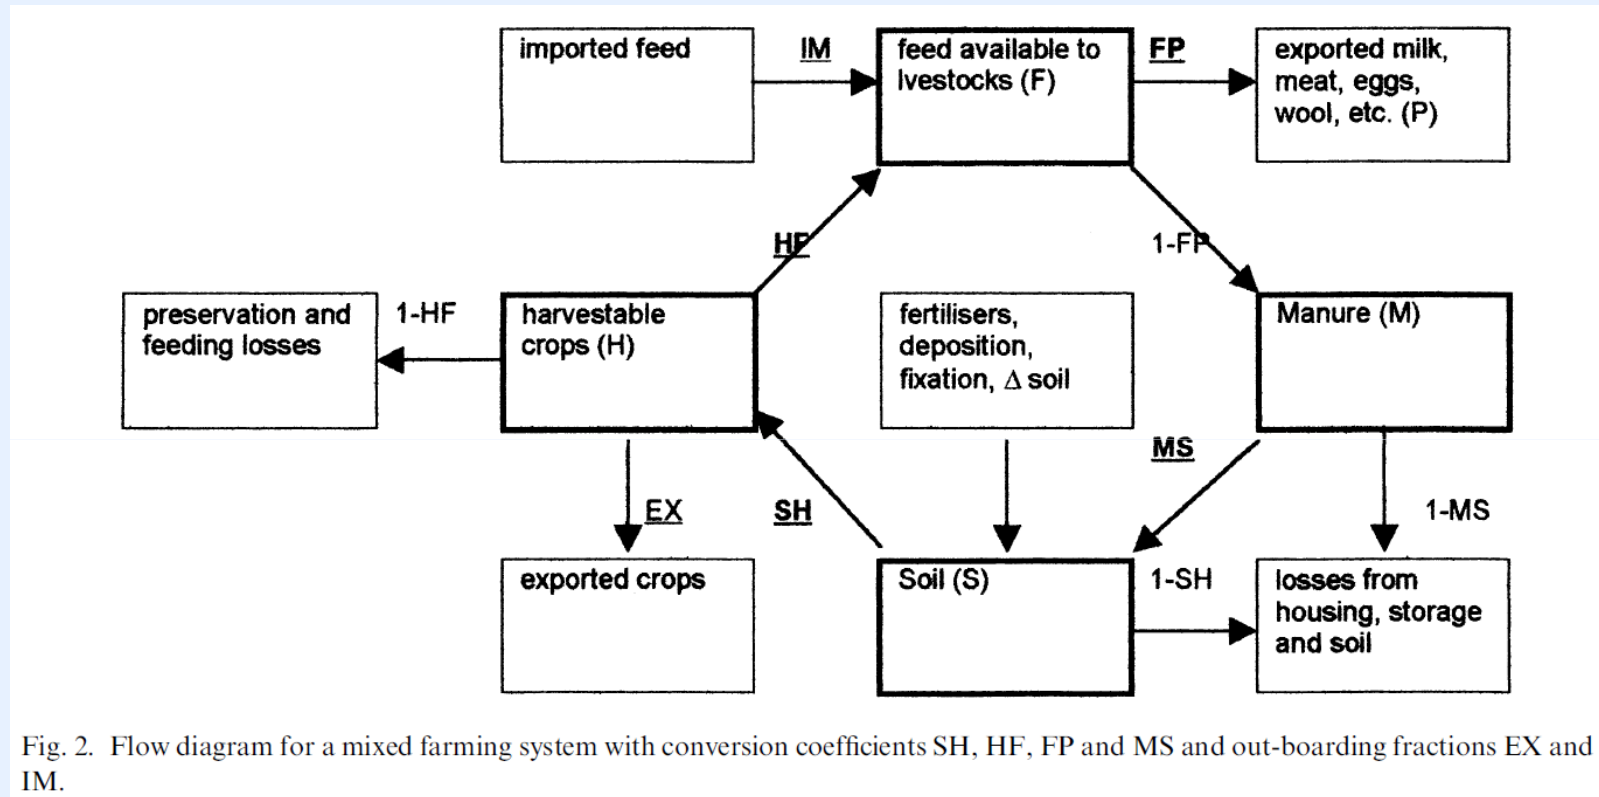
imported feed

IM

feed available to lvestocks (F)

FP

exported milk, meat, eggs, wool, etc. (P)

HF

1-FP

preservation and feeding losses

1-HF

harvestable crops (H)

fertilisers, deposition, fixation, Δ soil

Manure (M)

MS

EX

SH

1-MS

exported crops

Soil (S)

1-SH

losses from housing, storage and soil

Fig. 2. Flow diagram for a mixed farming system with conversion coefficients SH, HF, FP and MS and out-boarding fractions EX and IM.